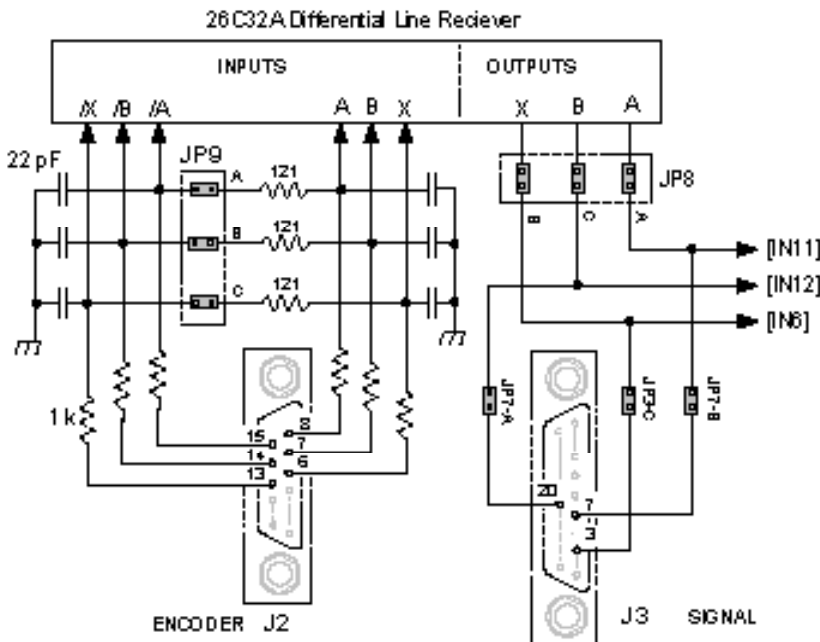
26C32A Differential Line Reciever

INPUTS

OUTPUTS

/X /B /A A B X

X B A

22 pF

JP9

A 121

B 121

C 121

JP8

B C A

[IN11]

[IN12]

[IN6]

1 k

JP7-A

JP7-C

JP7-B

8

15

7

14

6

13

20

7

3

ENCODER J2

J3 SIGNAL